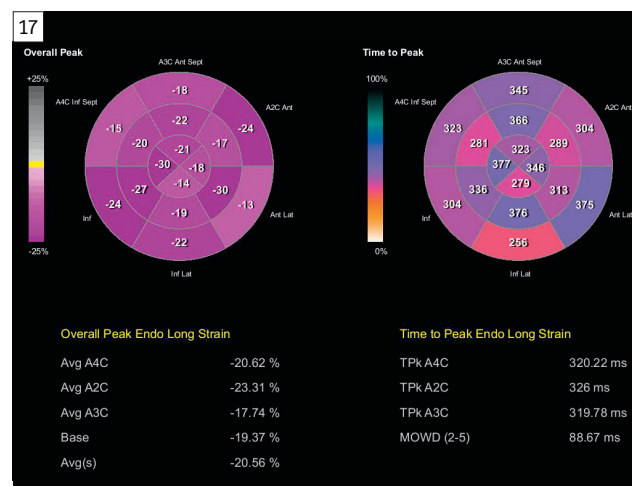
17

Overall Peak

+25%

-25%

A3C Ant Sept

A4C Inf Sept

A2C Ant

Inf

Ant Lat

Inf Lat

-18
-15
-22
-24
-20
-17
-21
-30
-18
-14
-27
-30
-24
-13
-19
-22

Time to Peak

100%

0%

A3C Ant Sept

A4C Inf Sept

A2C Ant

Inf

Ant Lat

Inf Lat

345
323
366
304
281
289
323
377
346
279
336
313
304
375
376
256

Overall Peak Endo Long Strain

| | |
|---|---|
| Avg A4C | -20.62 % |
| Avg A2C | -23.31 % |
| Avg A3C | -17.74 % |
| Base | -19.37 % |
| Avg(s) | -20.56 % |

Time to Peak Endo Long Strain

| | |
|---|---|
| TPk A4C | 320.22 ms |
| TPk A2C | 326 ms |
| TPk A3C | 319.78 ms |
| MOWD (2-5) | 88.67 ms |